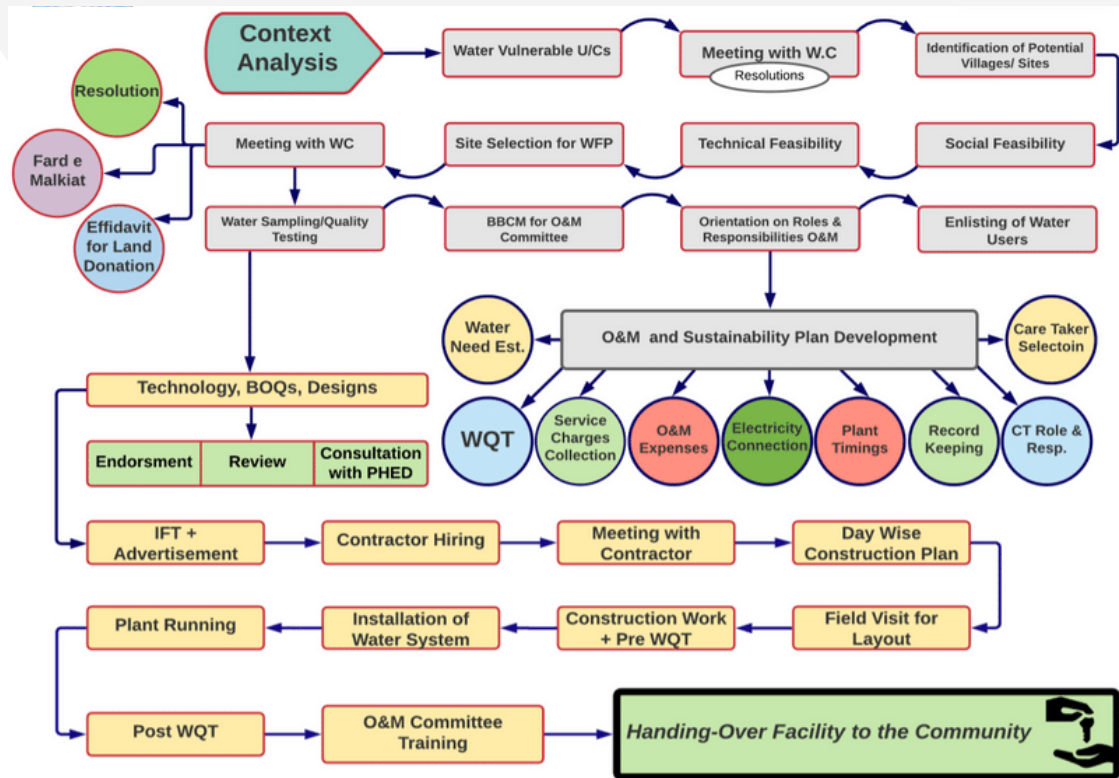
Context Analysis

Water Vulnerable U/Cs

Meeting with W.C

Resolutions

Identification of Potential Villages/ Sites

Social Feasibility

Technical Feasibility

Site Selection for WFP

Meeting with WC

Resolution

Fard e Malkiat

Effidavit for Land Donation

Water Sampling/Quality Testing

BBCM for O&M Committee

Orientation on Roles & Responsibilities O&M

Enlisting of Water Users

Water Need Est.

O&M and Sustainability Plan Development

Care Taker Selectoin

WQT

Service Charges Collection

O&M Expenses

Electricity Connection

Plant Timings

Record Keeping

CT Role & Resp.

Technology, BOQs, Designs

| Endorsment | Review | Consultation with PHED |
|---|---|---|

IFT + Advertisement

Contractor Hiring

Meeting with Contractor

Day Wise Construction Plan

Field Visit for Layout

Construction Work + Pre WQT

Installation of Water System

Plant Running

Post WQT

O&M Committee Training

Handing-Over Facility to the Community